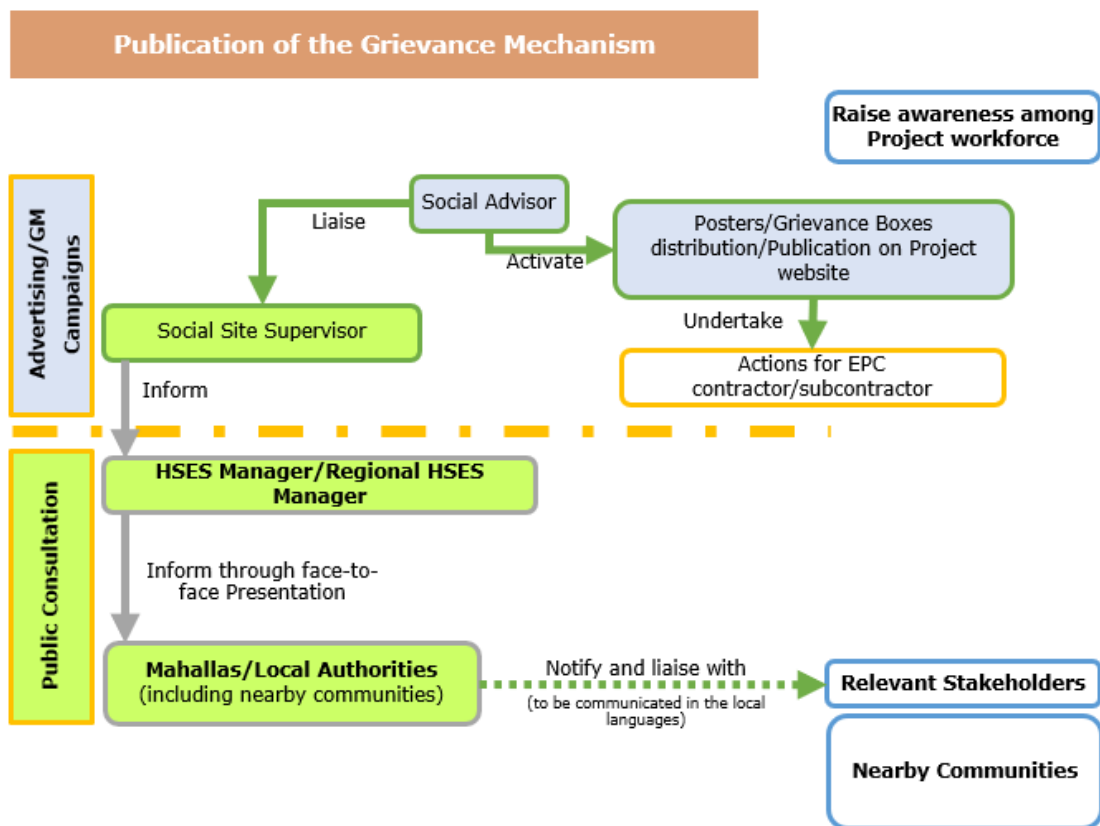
Publication of the Grievance Mechanism

Raise awareness among Project workforce

Advertising/GM Campaigns

Social Advisor

Liaise

Activate

Posters/Grievance Boxes distribution/Publication on Project website

Undertake

Social Site Supervisor

Actions for EPC contractor/subcontractor

Inform

Public Consultation

HSES Manager/Regional HSES Manager

Inform through face-to-face Presentation

Mahallas/Local Authorities (including nearby communities)

Notify and liaise with

(to be communicated in the local languages)

Relevant Stakeholders

Nearby Communities